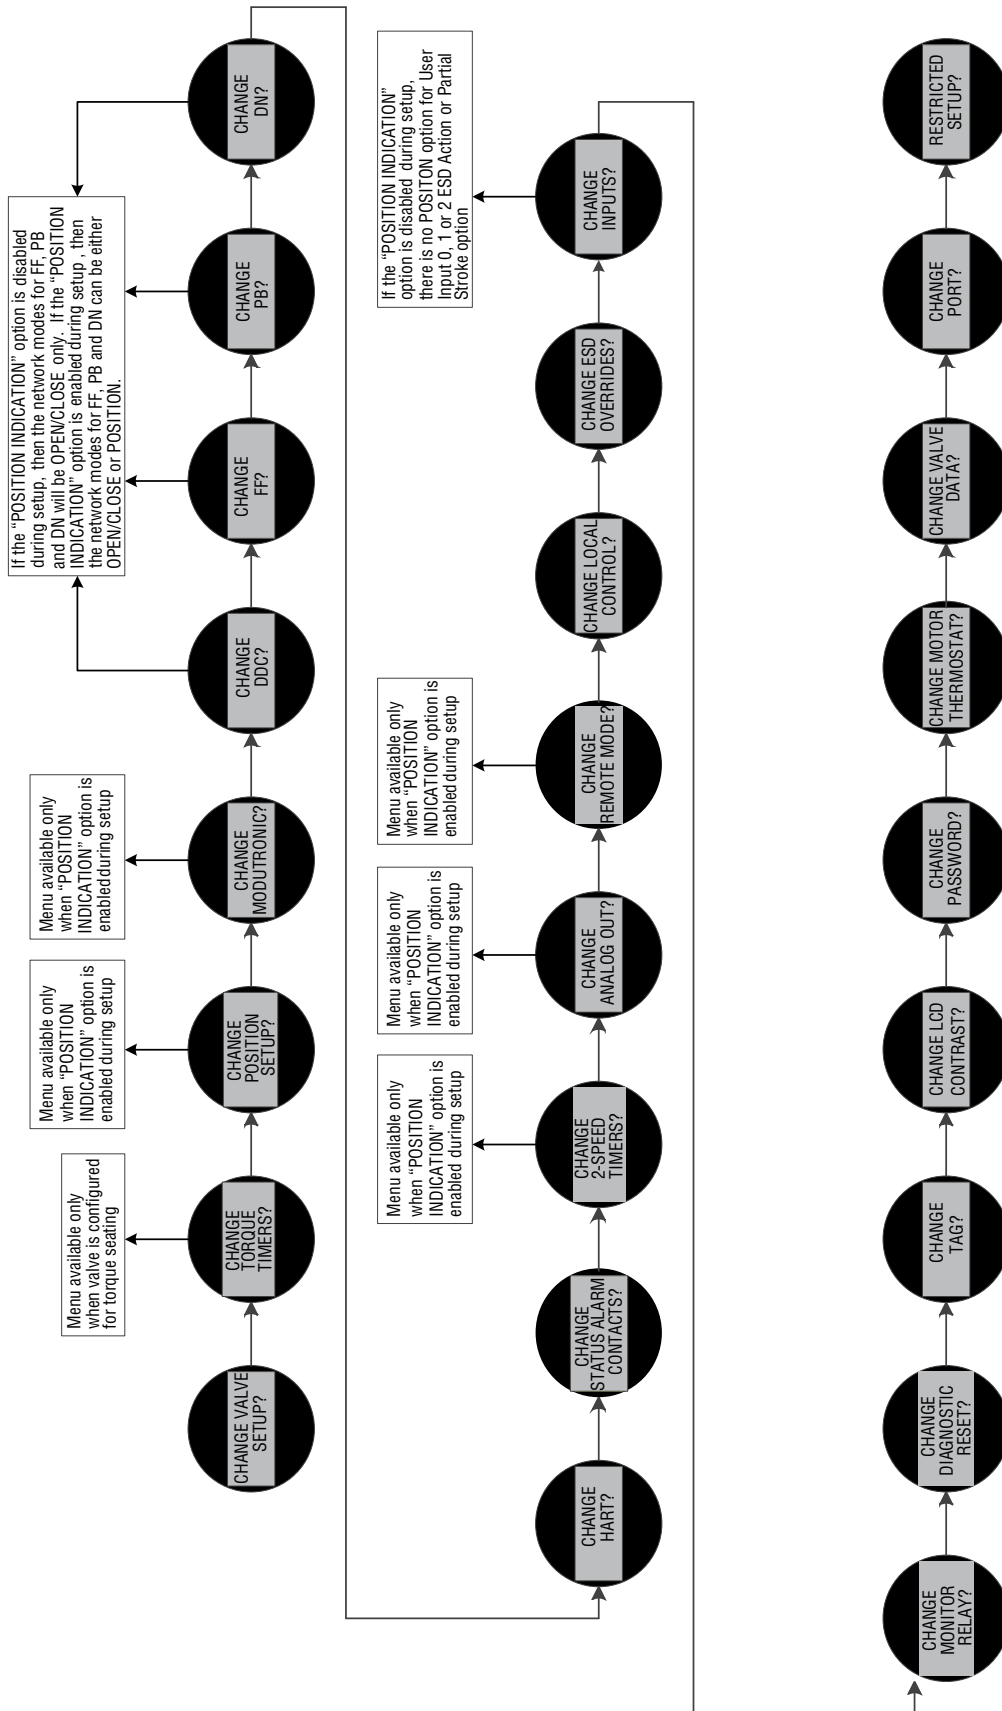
CHANGE VALVE SETUP?

Menu available only when valve is configured for torque seating

CHANGE TORQUE TIMERS?

Menu available only when "POSITION INDICATION" option is enabled during setup

CHANGE POSITION SETUP?

Menu available only when "POSITION INDICATION" option is enabled during setup

CHANGE MODUTRONIC?

CHANGE DDC?

If the "POSITION INDICATION" option is disabled during setup, then the network modes for FF, PB and DN will be OPEN/CLOSE only. If the "POSITION INDICATION" option is enabled during setup , then the network modes for FF, PB and DN can be either OPEN/CLOSE or POSITION.

CHANGE FF?

CHANGE PB?

CHANGE DN?

CHANGE HART?

CHANGE STATUS ALARM CONTACTS?

Menu available only when "POSITION INDICATION" option is enabled during setup

CHANGE 2-SPEED TIMERS?

Menu available only when "POSITION INDICATION" option is enabled during setup

CHANGE ANALOG OUT?

Menu available only when "POSITION INDICATION" option is enabled during setup

CHANGE REMOTE MODE?

CHANGE LOCAL CONTROL?

CHANGE ESD OVERRIDES?

If the "POSITION INDICATION" option is disabled during setup, there is no POSITON option for User Input 0, 1 or 2 ESD Action or Partial Stroke option

CHANGE INPUTS?

CHANGE MONITOR RELAY?

CHANGE DIAGNOSTIC RESET?

CHANGE TAG?

CHANGE LCD CONTRAST?

CHANGE PASSWORD?

CHANGE MOTOR THERMOSTAT?

CHANGE VALVE DATA?

CHANGE PORT?

RESTRICTED SETUP?